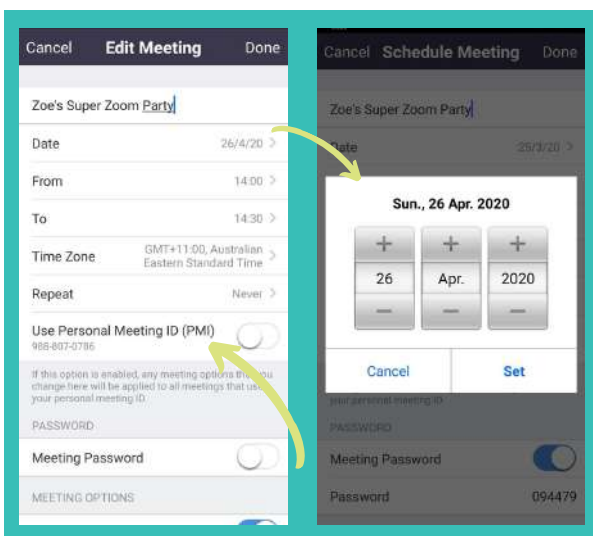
Cancel Edit Meeting Done

Zoe's Super Zoom Party

Date 26/4/20 >

From 14:00 >

To 14:30 >

Time Zone GMT+11:00, Australian Eastern Standard Time >

Repeat Never >

Use Personal Meeting ID (PMI)
988-807-0786

If this option is enabled, any meeting options that you change here will be applied to all meetings that use your personal meeting ID.

PASSWORD

Meeting Password

MEETING OPTIONS

Cancel Schedule Meeting Done

Zoe's Super Zoom Party

Date 25/3/20 >

Sun., 26 Apr. 2020

+ + +
26 Apr. 2020
— — —

Cancel Set

your personal meeting ID

PASSWORD

Meeting Password

Password 094479